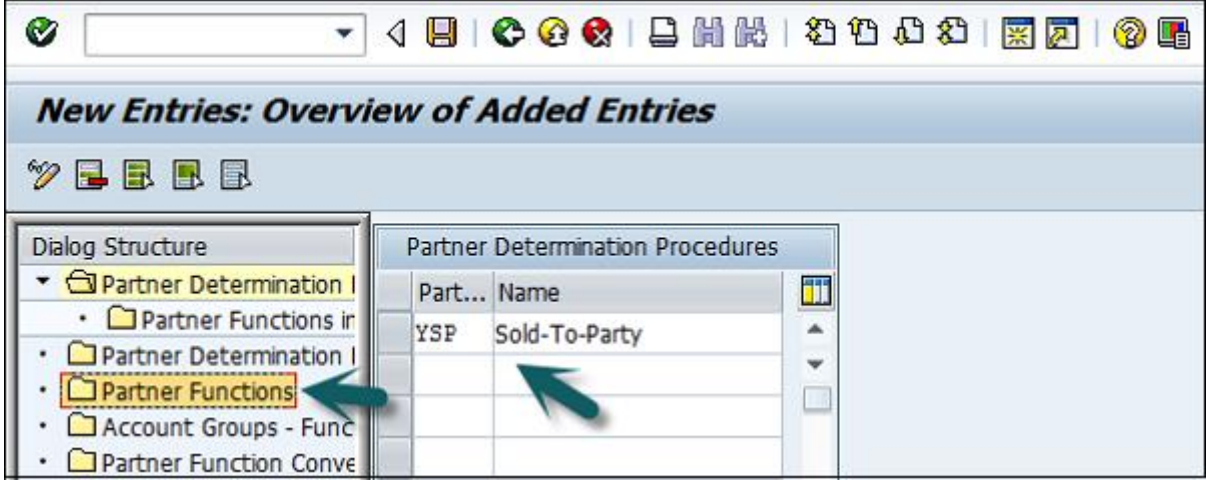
New Entries: Overview of Added Entries

Dialog Structure
Partner Determination I
Partner Functions ir
Partner Determination I
Partner Functions
Account Groups - Func
Partner Function Conve

Partner Determination Procedures

| Part... | Name |
|---|---|
| YSP | Sold-To-Party |
| | |
| | |
| | |